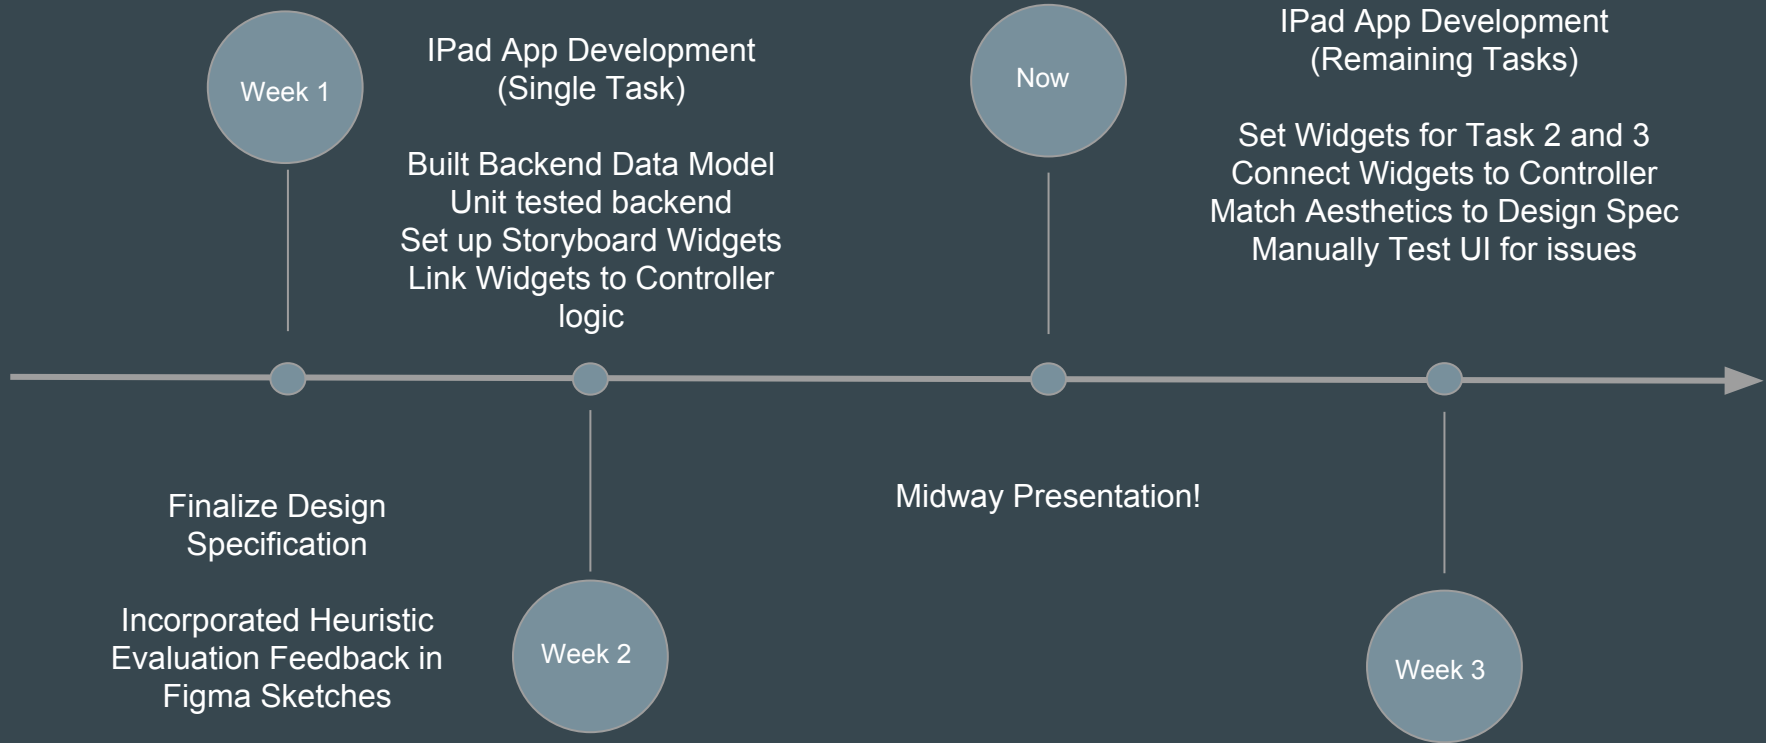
Week 1

IPad App Development
(Single Task)

Built Backend Data Model
Unit tested backend
Set up Storyboard Widgets
Link Widgets to Controller logic

Now

IPad App Development
(Remaining Tasks)

Set Widgets for Task 2 and 3
Connect Widgets to Controller
Match Aesthetics to Design Spec
Manually Test UI for issues

Finalize Design Specification

Incorporated Heuristic Evaluation Feedback in Figma Sketches

Week 2

Midway Presentation!

Week 3